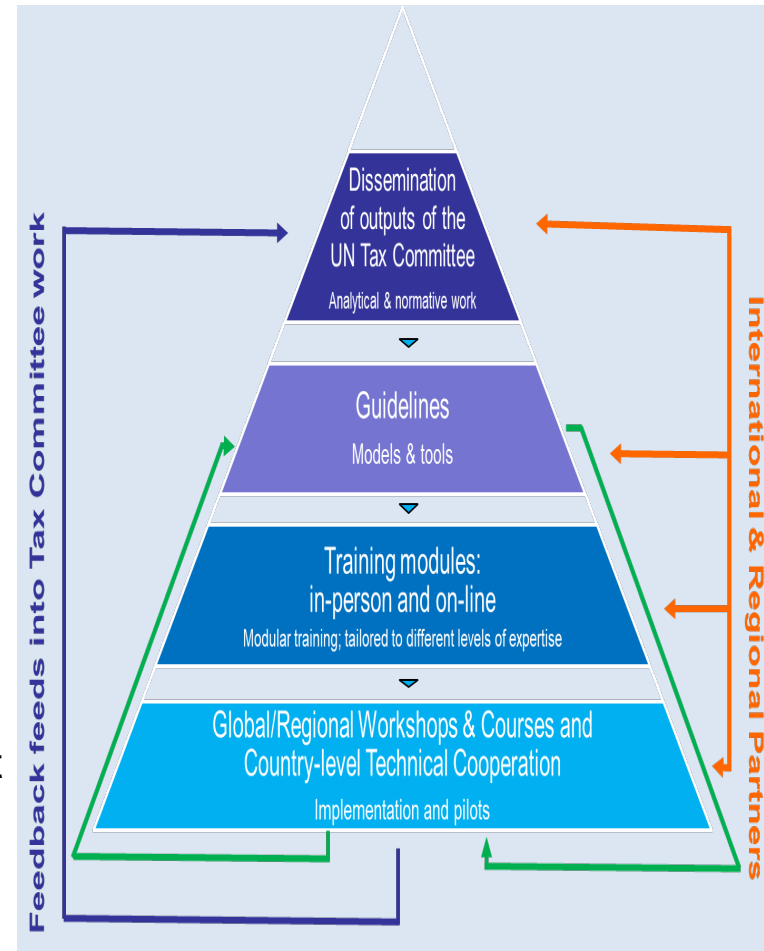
Feedback feeds into Tax Committee work

Dissemination of outputs of the UN Tax Committee

Analytical & normative work

Guidelines

Models & tools

Training modules: in-person and on-line

Modular training; tailored to different levels of expertise

Global/Regional Workshops & Courses and Country-level Technical Cooperation

Implementation and pilots

International & Regional Partners